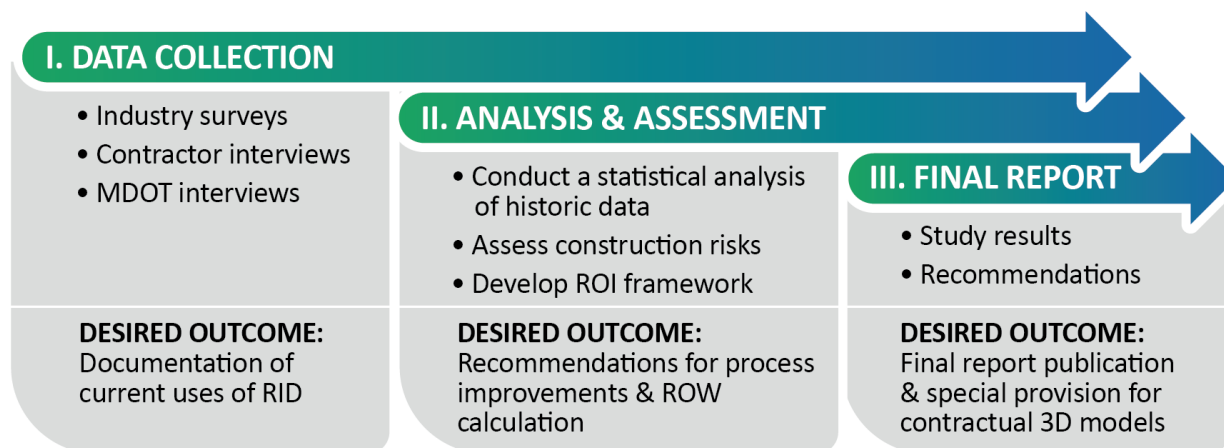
I. DATA COLLECTION

- Industry surveys
- Contractor interviews
- MDOT interviews

DESIRED OUTCOME:
Documentation of current uses of RID

II. ANALYSIS & ASSESSMENT

- Conduct a statistical analysis of historic data
- Assess construction risks
- Develop ROI framework

DESIRED OUTCOME:
Recommendations for process improvements & ROW calculation

III. FINAL REPORT

- Study results
- Recommendations

DESIRED OUTCOME:
Final report publication & special provision for contractual 3D models